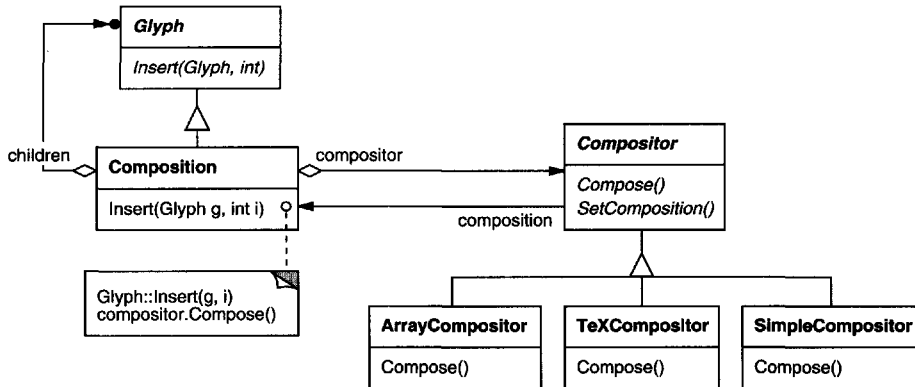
Glyph
Insert(Glyph, int)

children
Composition
Insert(Glyph g, int i)

compositor
composition

Compositor
Compose()
SetComposition()

Glyph::Insert(g, i)
compositor.Compose()

ArrayCompositor
Compose()

TeXCompositor
Compose()

SimpleCompositor
Compose()